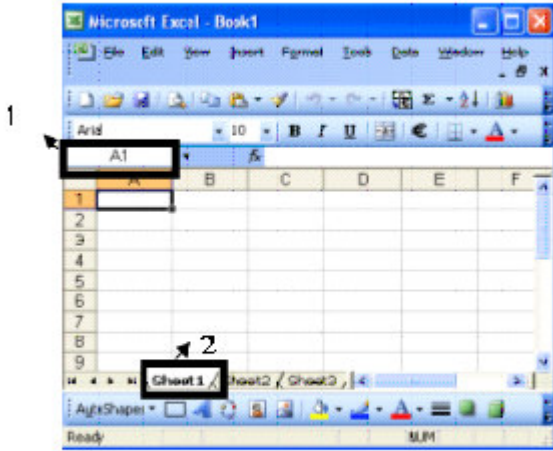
Microsoft Excel - Book1

File Edit View Insert Format Tools Data Window Help

Arial 10 B I U €

1

A1

fx

| | A | B | C | D | E | F |
|---|---|---|---|---|---|---|
| 1 | | | | | | |
| 2 | | | | | | |
| 3 | | | | | | |
| 4 | | | | | | |
| 5 | | | | | | |
| 6 | | | | | | |
| 7 | | | | | | |
| 8 | | | | | | |
| 9 | | | | | | |

2

Sheet1 Sheet2 Sheet3

AutoShapes

Ready NUM